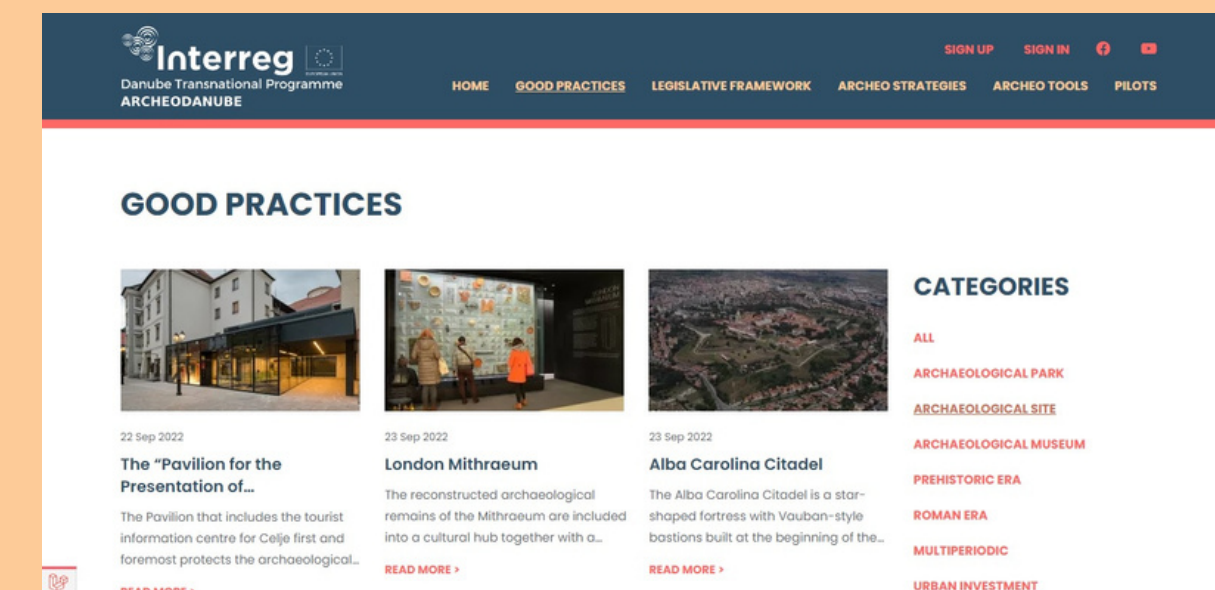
Interreg
EUROPEAN UNION
Danube Transnational Programme
ARCHEODANUBE

SIGN UP SIGN IN

HOME GOOD PRACTICES LEGISLATIVE FRAMEWORK ARCHEO STRATEGIES ARCHEO TOOLS PILOTS

GOOD PRACTICES

LONDON MITHRAEUM

22 Sep 2022

The "Pavilion for the Presentation of...

The Pavilion that includes the tourist information centre for Celje first and foremost protects the archaeological...

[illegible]

23 Sep 2022

London Mithraeum

The reconstructed archaeological remains of the Mithraeum are included into a cultural hub together with a...

READ MORE >

23 Sep 2022

Alba Carolina Citadel

The Alba Carolina Citadel is a star-shaped fortress with Vauban-style bastions built at the beginning of the...

READ MORE >

CATEGORIES

ALL

ARCHAEOLOGICAL PARK

ARCHAEOLOGICAL SITE

ARCHAEOLOGICAL MUSEUM

PREHISTORIC ERA

ROMAN ERA

MULTIPERIODIC

URBAN INVESTMENT